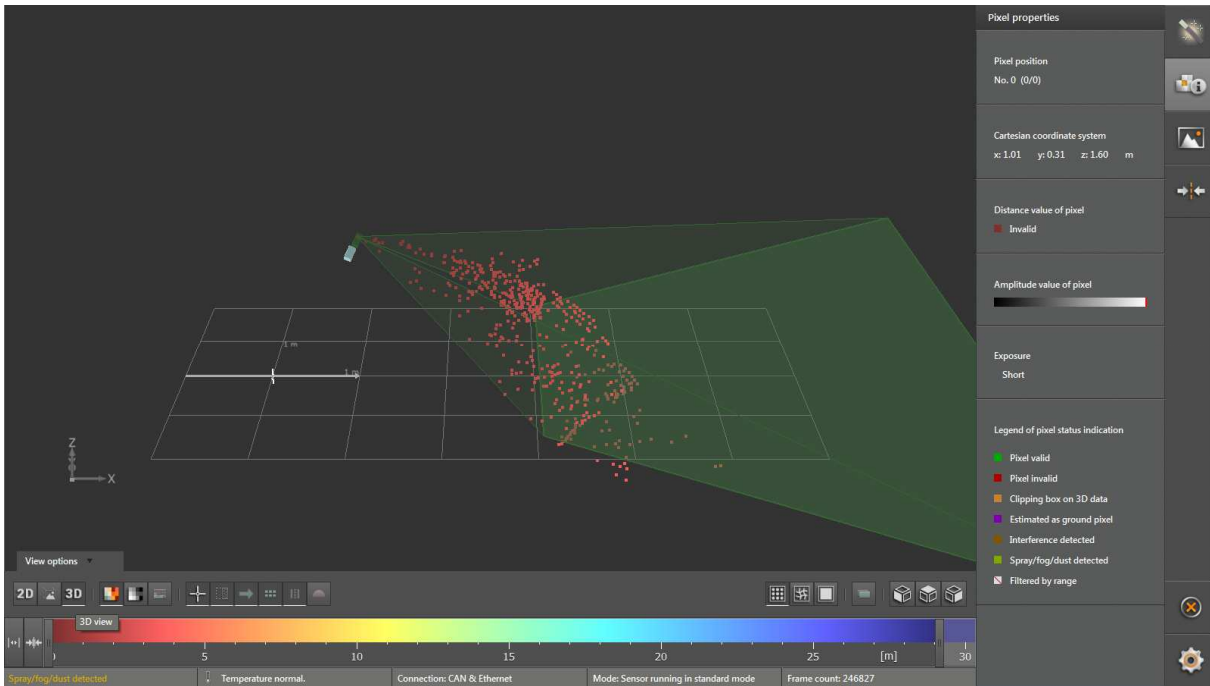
Pixel properties

Pixel position
No. 0 (0/0)

Cartesian coordinate system
x: 1.01 y: 0.31 z: 1.60 m

Distance value of pixel
Invalid

Amplitude value of pixel

Exposure
Short

Legend of pixel status indication
Pixel valid
Pixel invalid
Clipping box on 3D data
Estimated as ground pixel
Interference detected
Spray/fog/dust detected
Filtered by range

1 m
1 m
Z
X

View options
2D 3D
3D view

0 5 10 15 20 25 [m] 30

Spray/fog/dust detected
Temperature normal.
Connection: CAN & Ethernet
Mode: Sensor running in standard mode
Frame count: 246827